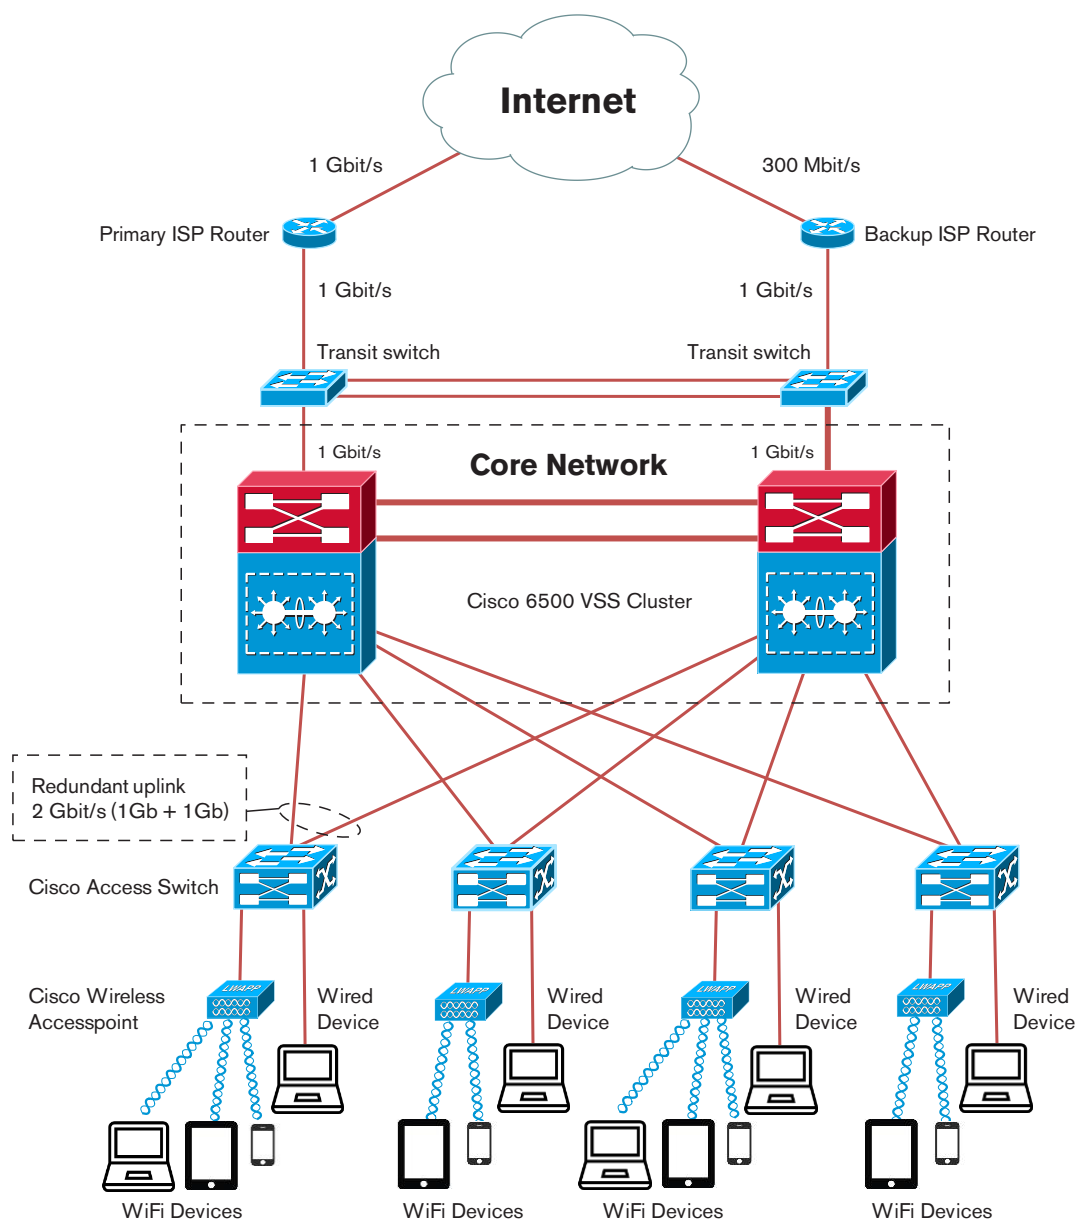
Internet

1 Gbit/s

300 Mbit/s

Primary ISP Router

Backup ISP Router

1 Gbit/s

1 Gbit/s

Transit switch

Transit switch

1 Gbit/s

Core Network

1 Gbit/s

Cisco 6500 VSS Cluster

Redundant uplink
2 Gbit/s (1Gb + 1Gb)

Cisco Access Switch

Cisco Wireless Accesspoint

LWAPP

Wired Device

LWAPP

Wired Device

LWAPP

Wired Device

LWAPP

Wired Device

WiFi Devices

WiFi Devices

WiFi Devices

WiFi Devices